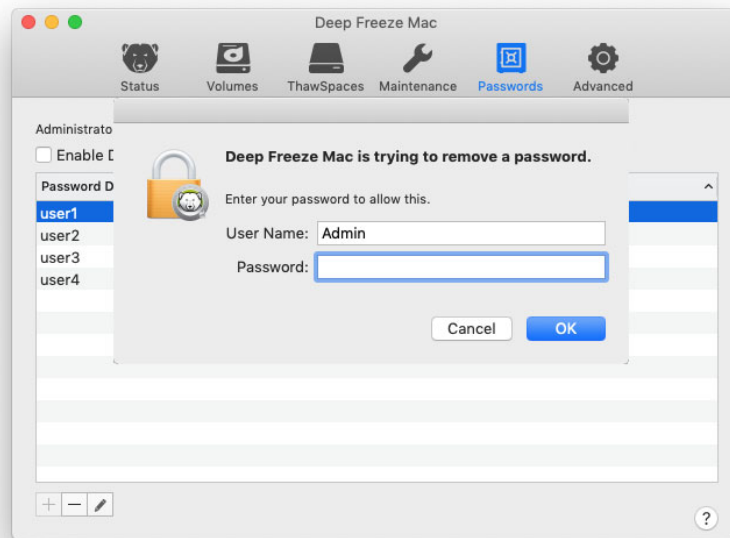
Deep Freeze Mac

Status Volumes ThawSpaces Maintenance Passwords Advanced

Administrato

Enable D

Password D

user1
user2
user3
user4

Deep Freeze Mac is trying to remove a password.

Enter your password to allow this.

User Name: Admin

Password:

Cancel OK

+ − 

?